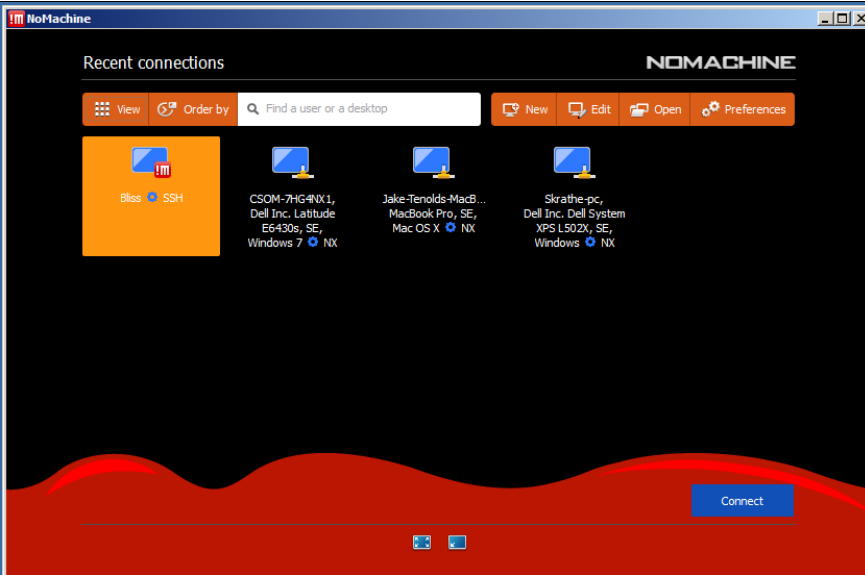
NoMachine

Recent connections

NOMACHINE

View Order by Find a user or a desktop

New Edit Open Preferences

Bliss SSH

CSOM-7HG4NX1, Dell Inc. Latitude E6430s, SE, Windows 7 NX

Jake-Tenolds-MacB... MacBook Pro, SE, Mac OS X NX

Skrathe-pc, Dell Inc. Dell System XPS L502X, SE, Windows NX

Connect